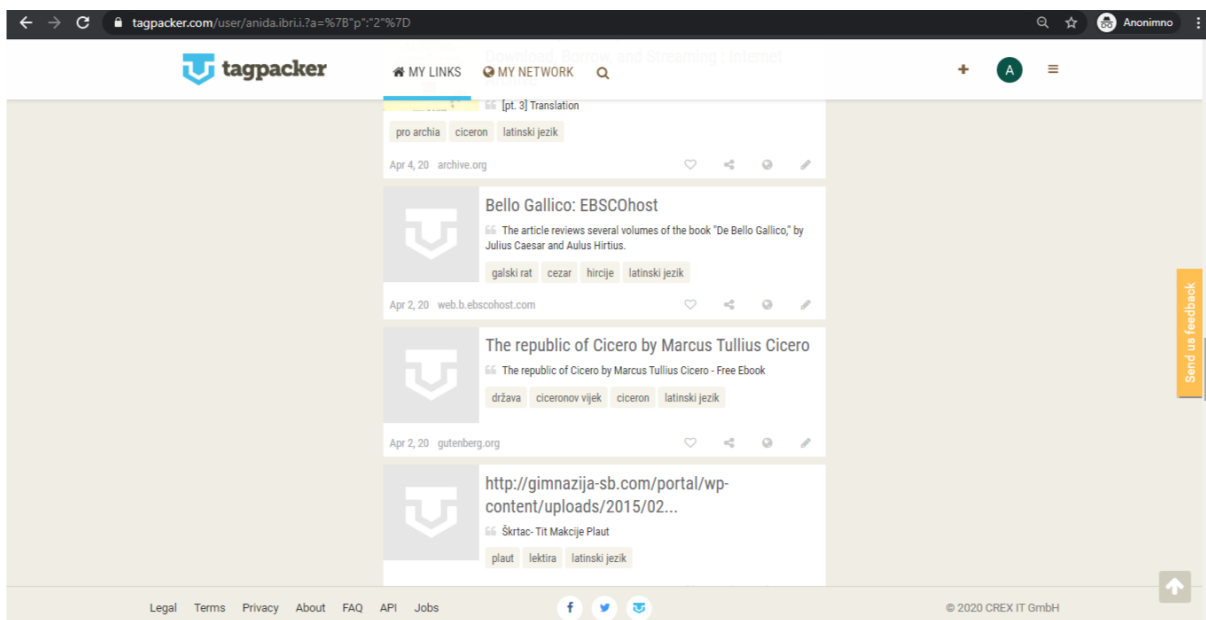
tagpacker.com/user/anida.ibri.i.?a=%7B"p":"2"%7D

Anonimno

tagpacker

MY LINKS MY NETWORK

A

Download, Borrow, and Streaming : Internet

[pt. 3] Translation

pro archia ciceron latinski jezik

Apr 4, 20 archive.org

Bello Gallico: EBSCOhost

The article reviews several volumes of the book "De Bello Gallico," by Julius Caesar and Aulus Hirtius.

galski rat cezar hircije latinski jezik

Apr 2, 20 web.b.ebscohost.com

The republic of Cicero by Marcus Tullius Cicero

The republic of Cicero by Marcus Tullius Cicero - Free Ebook

država ciceronov vijek ciceron latinski jezik

Apr 2, 20 gutenberg.org

http://gimnazija-sb.com/portal/wp-content/uploads/2015/02...

Škrtac- Tit Makcije Plaut

plaut lektira latinski jezik

Send us feedback

Legal Terms Privacy About FAQ API Jobs

© 2020 CREX IT GmbH